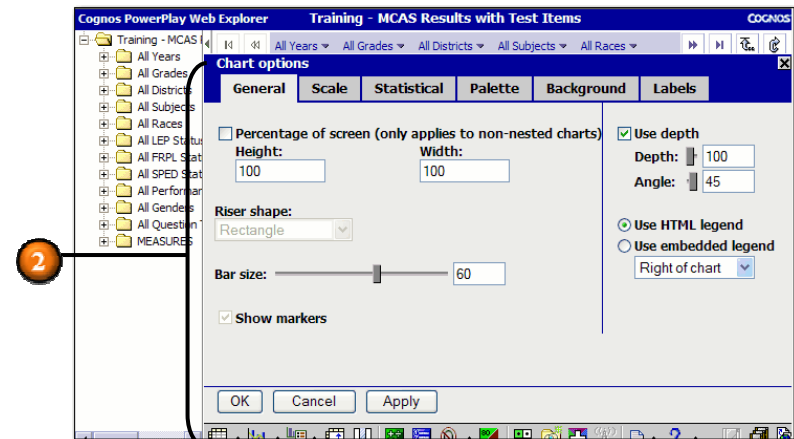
Cognos PowerPlay Web Explorer Training - MCAS Results with Test Items COGNOS

Training - MCAS
All Years
All Grades
All Districts
All Subjects
All Races
All LEP Status
All FRPL Stat
All SPED Stat
All Perform
All Genders
All Question
MEASURES

All Years All Grades All Districts All Subjects All Races

Chart options

General Scale Statistical Palette Background Labels

Percentage of screen (only applies to non-nested charts)
Height: 100
Width: 100

Riser shape:
Rectangle

Bar size: 60

Show markers

Use depth
Depth: 100
Angle: 45

Use HTML legend
Use embedded legend
Right of chart

2

OK Cancel Apply